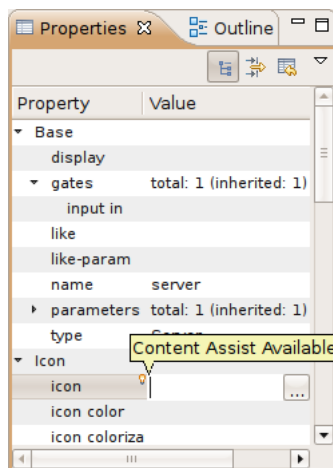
Properties ☒ Outline

| Property | Value |
|---|---|
| Base | |
| display | |
| gates | total: 1 (inherited: 1) |
| input in | |
| like | |
| like-param | |
| name | server |
| parameters | total: 1 (inherited: 1) |
| type | Server |
| Icon | |
| icon | |
| icon color | |
| icon coloriza | |

Content Assist Available

...